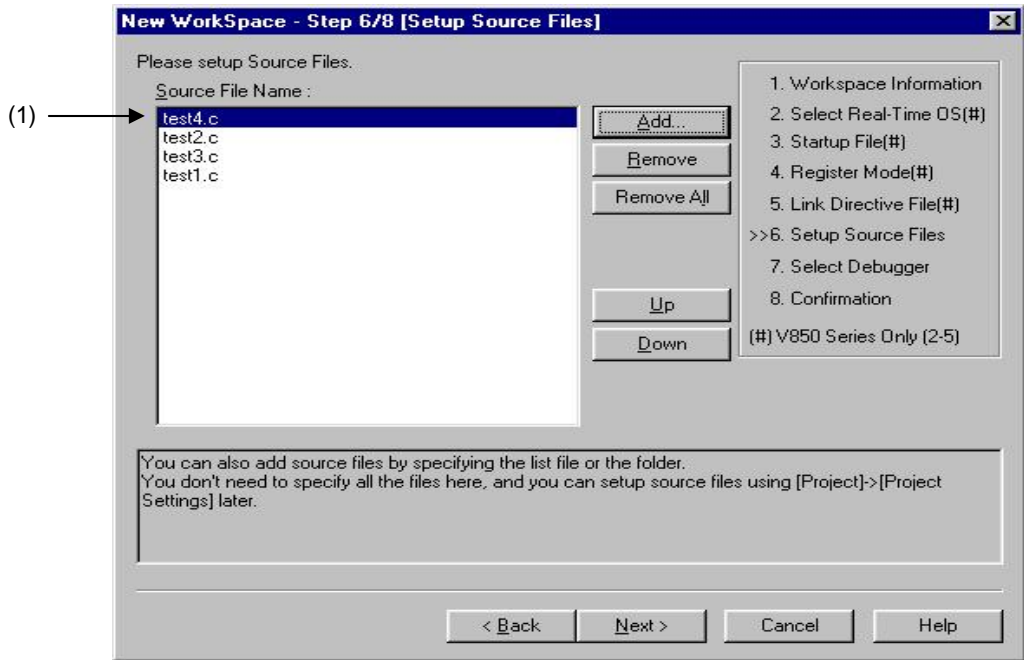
New WorkSpace - Step 6/8 [Setup Source Files]

Please setup Source Files.

Source File Name :

(1)

test4.c
test2.c
test3.c
test1.c

Add...

Remove

Remove All

Up

Down

1. Workspace Information
2. Select Real-Time OS(#)
3. Startup File(#)
4. Register Mode(#)
5. Link Directive File(#)
>>6. Setup Source Files
7. Select Debugger
8. Confirmation

(#) V850 Series Only (2-5)

You can also add source files by specifying the list file or the folder.
You don't need to specify all the files here, and you can setup source files using [Project]->[Project Settings] later.

< Back

Next >

Cancel

Help